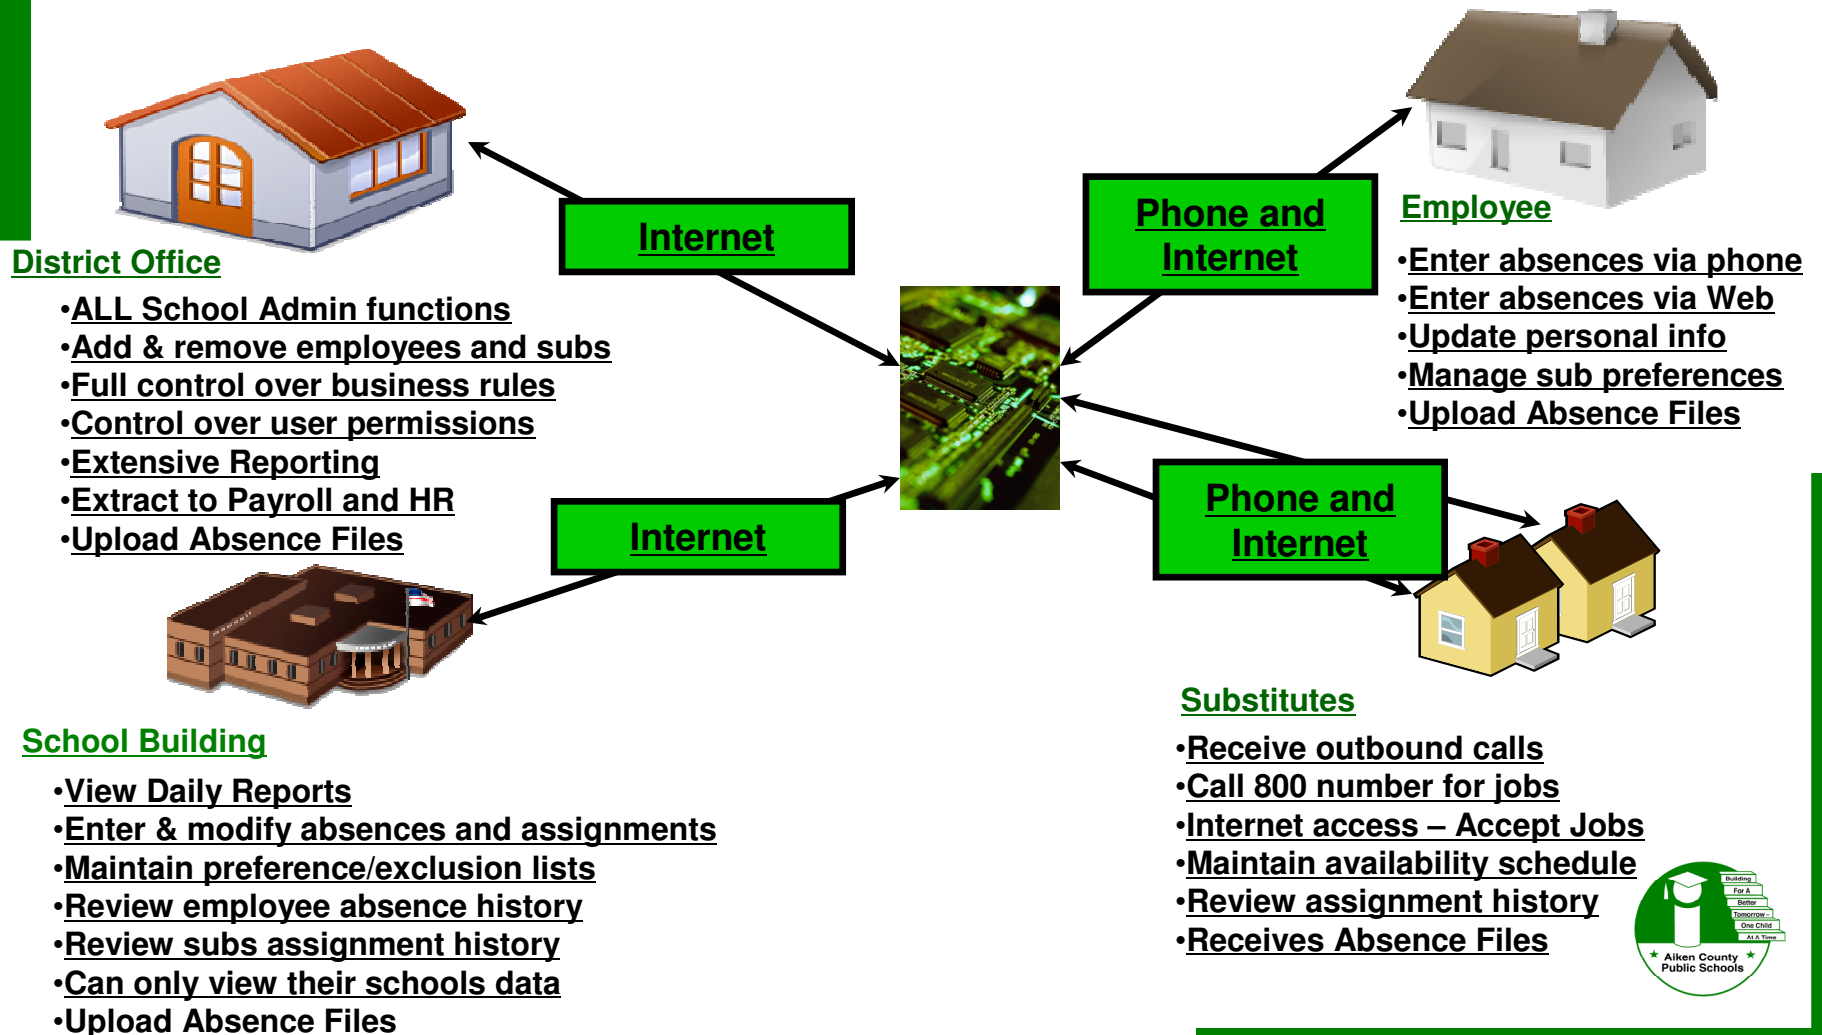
District Office

•ALL School Admin functions
•Add & remove employees and subs
•Full control over business rules
•Control over user permissions
•Extensive Reporting
•Extract to Payroll and HR
•Upload Absence Files

Internet

Phone and Internet

Employee

•Enter absences via phone
•Enter absences via Web
•Update personal info
•Manage sub preferences
•Upload Absence Files

Internet

Phone and Internet

School Building

•View Daily Reports
•Enter & modify absences and assignments
•Maintain preference/exclusion lists
•Review employee absence history
•Review subs assignment history
•Can only view their schools data
•Upload Absence Files

Substitutes

•Receive outbound calls
•Call 800 number for jobs
•Internet access – Accept Jobs
•Maintain availability schedule
•Review assignment history
•Receives Absence Files

Building For A Better Tomorrow One Child At A Time
Aiken County Public Schools